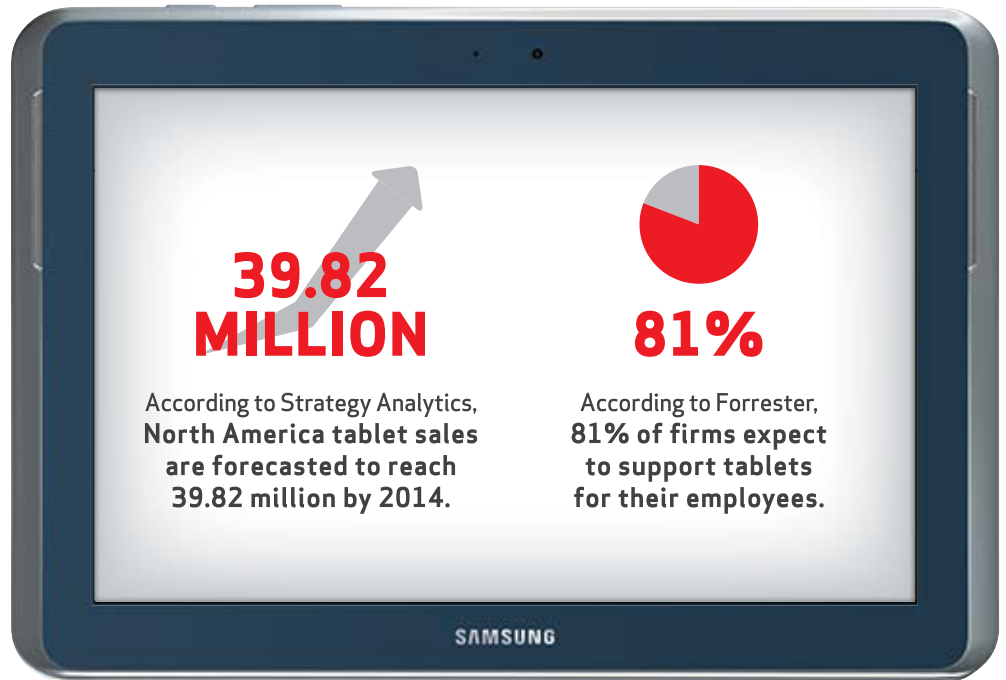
39.82 MILLION

According to Strategy Analytics, North America tablet sales are forecasted to reach 39.82 million by 2014.

81%

According to Forrester, 81% of firms expect to support tablets for their employees.

SAMSUNG